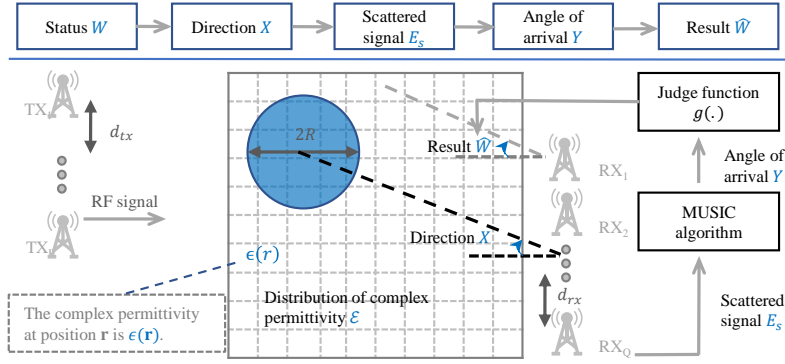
Status $W$

Direction $X$

Scattered signal $E_s$

Angle of arrival $Y$

Result $\widehat{W}$

TX

$d_{tx}$

RF signal

TX

$2R$

Result $\widehat{W}$

Direction $X$

$\epsilon(r)$

The complex permittivity at position $\mathbf{r}$ is $\epsilon(\mathbf{r})$.

Distribution of complex permittivity $\mathcal{E}$

RX$_1$

RX$_2$

$d_{rx}$

RX$_Q$

Judge function $g(.)$

Angle of arrival $Y$

MUSIC algorithm

Scattered signal $E_s$